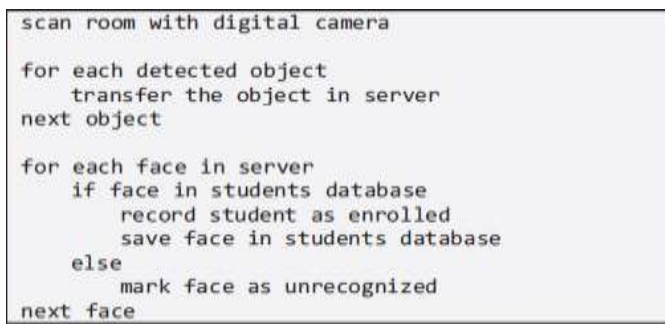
scan room with digital camera

for each detected object
    transfer the object in server
next object

for each face in server
    if face in students database
        record student as enrolled
        save face in students database
    else
        mark face as unrecognized
next face